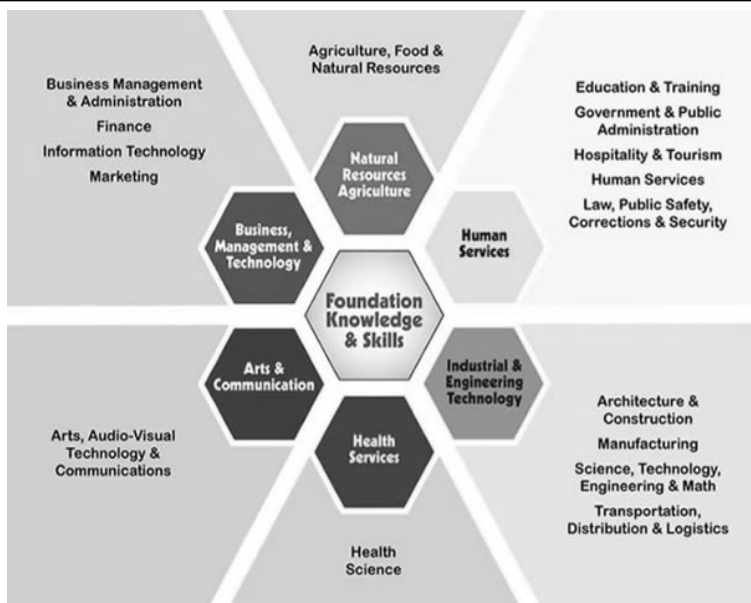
Agriculture, Food & Natural Resources

Business Management & Administration
Finance
Information Technology
Marketing

Education & Training
Government & Public Administration
Hospitality & Tourism
Human Services
Law, Public Safety, Corrections & Security

Natural Resources Agriculture

Business, Management & Technology

Human Services

Foundation Knowledge & Skills

Arts & Communication

Industrial & Engineering Technology

Health Services

Arts, Audio-Visual Technology & Communications

Architecture & Construction
Manufacturing
Science, Technology, Engineering & Math
Transportation, Distribution & Logistics

Health Science